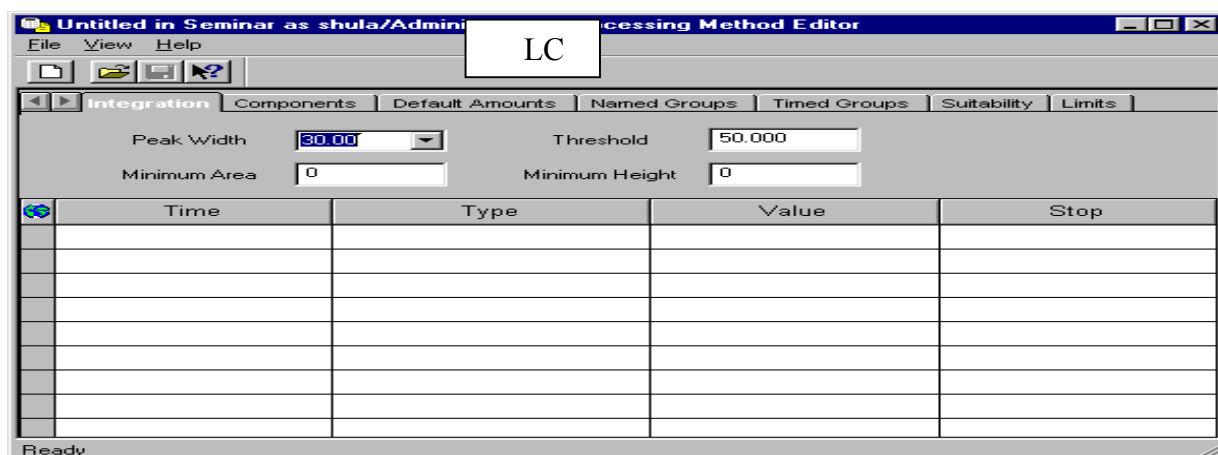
Untitled in Seminar as shula/Admini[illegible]cessing Method Editor

LC

File View Help

Integration | Components | Default Amounts | Named Groups | Timed Groups | Suitability | Limits

Peak Width 30.00

Threshold 50.000

Minimum Area 0

Minimum Height 0

| Time | Type | Value | Stop |
|---|---|---|---|
| | | | |
| | | | |
| | | | |
| | | | |
| | | | |
| | | | |
| | | | |
| | | | |
| | | | |

Ready